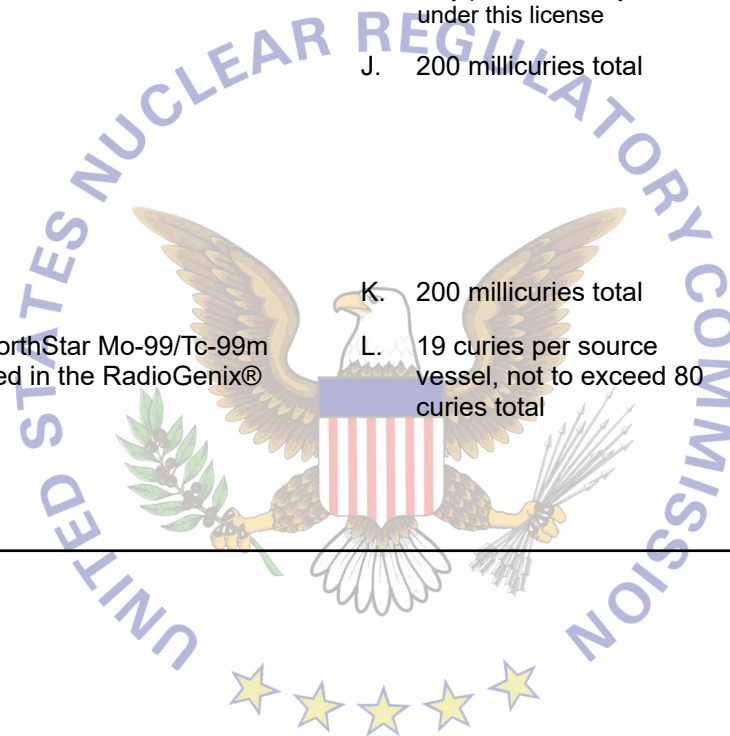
under this license

J. 200 millicuries total

K. 200 millicuries total

orthStar Mo-99/Tc-99m ed in the RadioGenix®

L. 19 curies per source vessel, not to exceed 80 curies total

UNITED STATES NUCLEAR REGULATORY COMMISSION